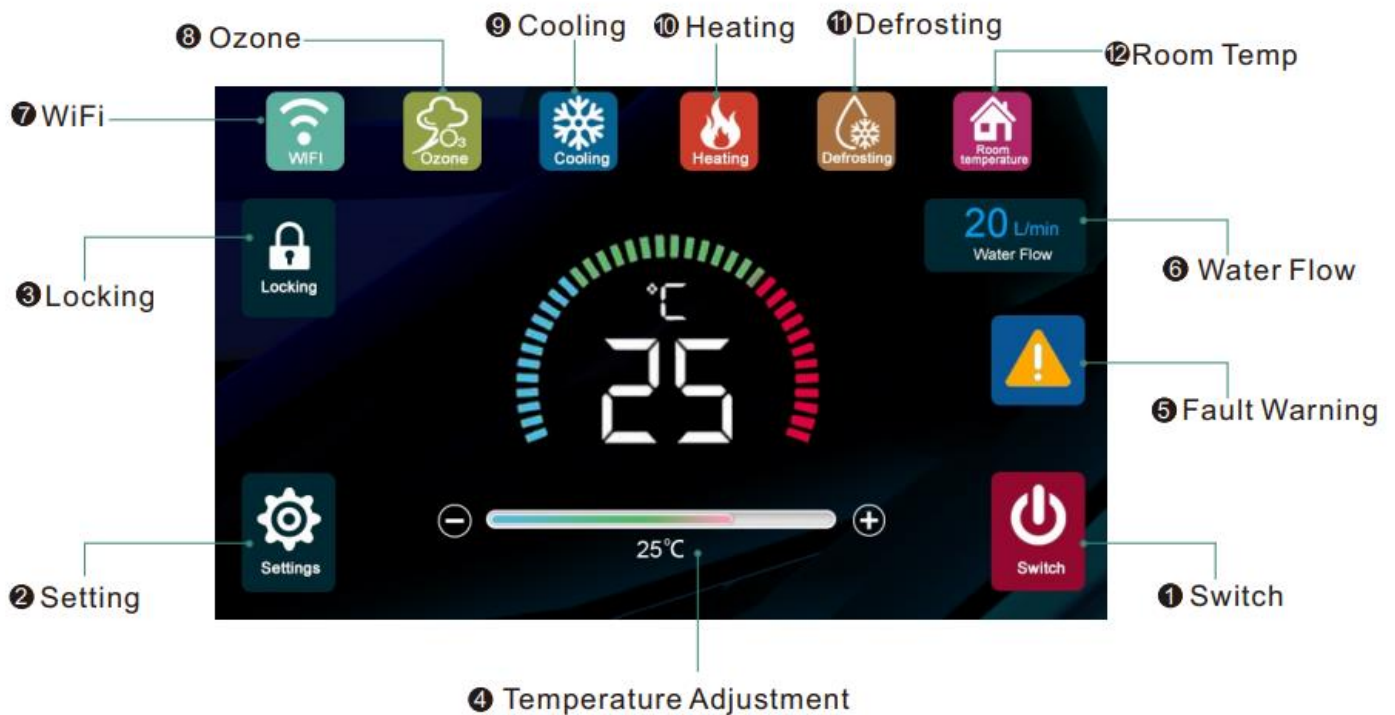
❽ Ozone
❾ Cooling
❿ Heating
⓫ Defrosting
⓬ Room Temp
❼ WiFi

WiFi
$O_3$
Ozone
Cooling
Heating
Defrosting
Room temperature

Locking
❸ Locking

20 L/min
Water Flow
❻ Water Flow

°C
25

❺ Fault Warning

Settings
❷ Setting

25°C

Switch
❶ Switch

❹ Temperature Adjustment